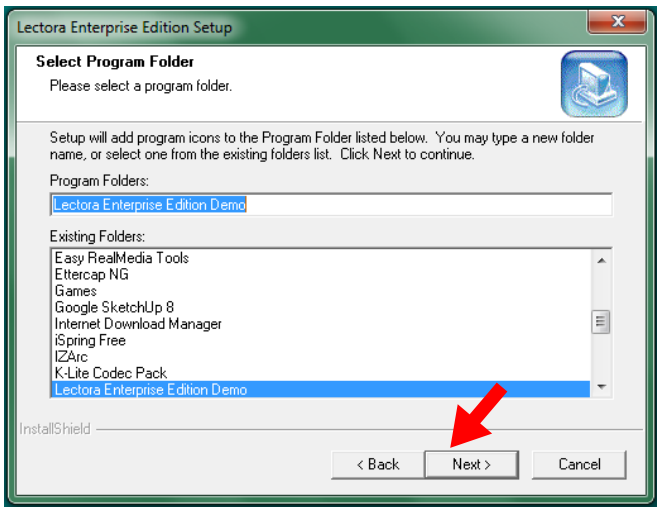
Lectora Enterprise Edition Setup

Select Program Folder
Please select a program folder.

Setup will add program icons to the Program Folder listed below. You may type a new folder name, or select one from the existing folders list. Click Next to continue.

Program Folders:
Lectora Enterprise Edition Demo

Existing Folders:
Easy RealMedia Tools
Ettercap NG
Games
Google SketchUp 8
Internet Download Manager
iSpring Free
IZArc
K-Lite Codec Pack
Lectora Enterprise Edition Demo

InstallShield

< Back
Next >
Cancel